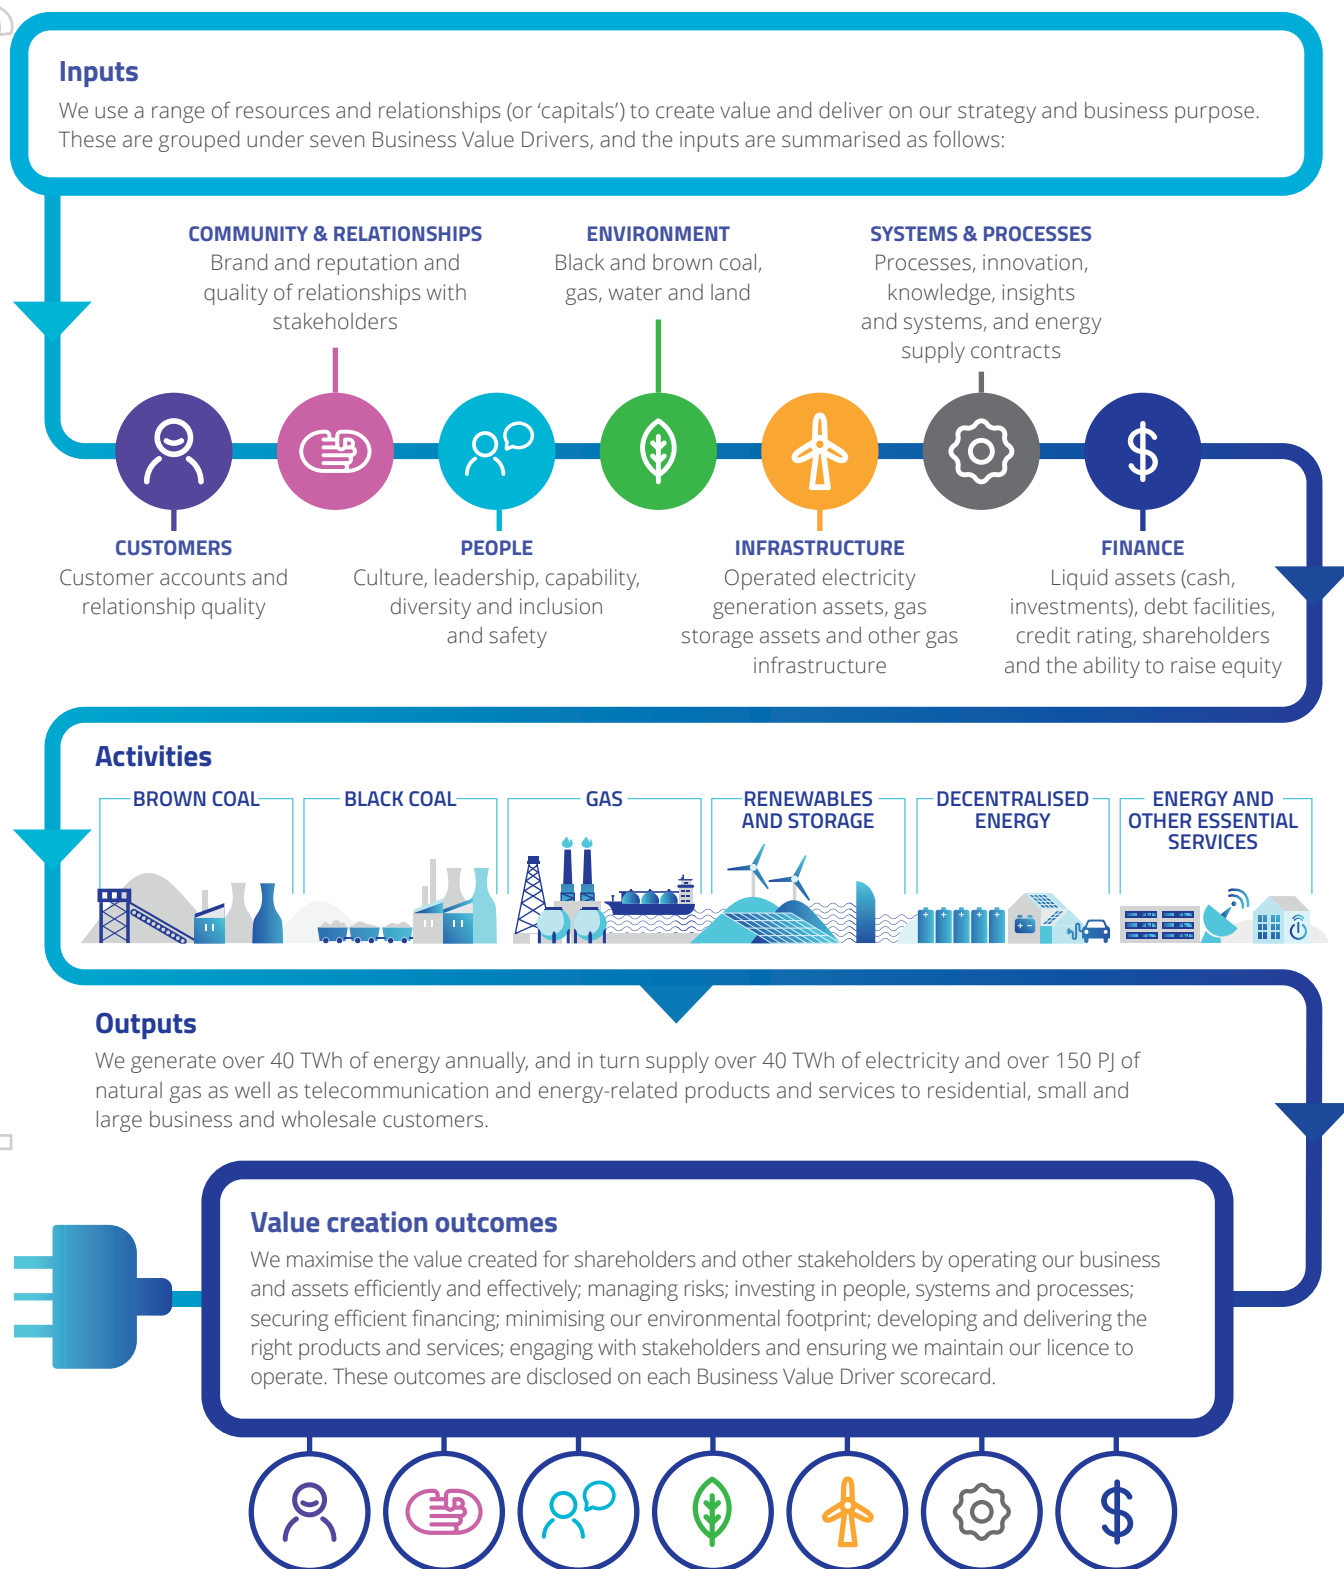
Inputs

We use a range of resources and relationships (or 'capitals') to create value and deliver on our strategy and business purpose. These are grouped under seven Business Value Drivers, and the inputs are summarised as follows:

COMMUNITY & RELATIONSHIPS
Brand and reputation and quality of relationships with stakeholders

ENVIRONMENT
Black and brown coal, gas, water and land

SYSTEMS & PROCESSES
Processes, innovation, knowledge, insights and systems, and energy supply contracts

CUSTOMERS
Customer accounts and relationship quality

PEOPLE
Culture, leadership, capability, diversity and inclusion and safety

INFRASTRUCTURE
Operated electricity generation assets, gas storage assets and other gas infrastructure

FINANCE
Liquid assets (cash, investments), debt facilities, credit rating, shareholders and the ability to raise equity

Activities

BROWN COAL

BLACK COAL

GAS

RENEWABLES AND STORAGE

DECENTRALISED ENERGY

ENERGY AND OTHER ESSENTIAL SERVICES

Outputs

We generate over 40 TWh of energy annually, and in turn supply over 40 TWh of electricity and over 150 PJ of natural gas as well as telecommunication and energy-related products and services to residential, small and large business and wholesale customers.

Value creation outcomes

We maximise the value created for shareholders and other stakeholders by operating our business and assets efficiently and effectively; managing risks; investing in people, systems and processes; securing efficient financing; minimising our environmental footprint; developing and delivering the right products and services; engaging with stakeholders and ensuring we maintain our licence to operate. These outcomes are disclosed on each Business Value Driver scorecard.